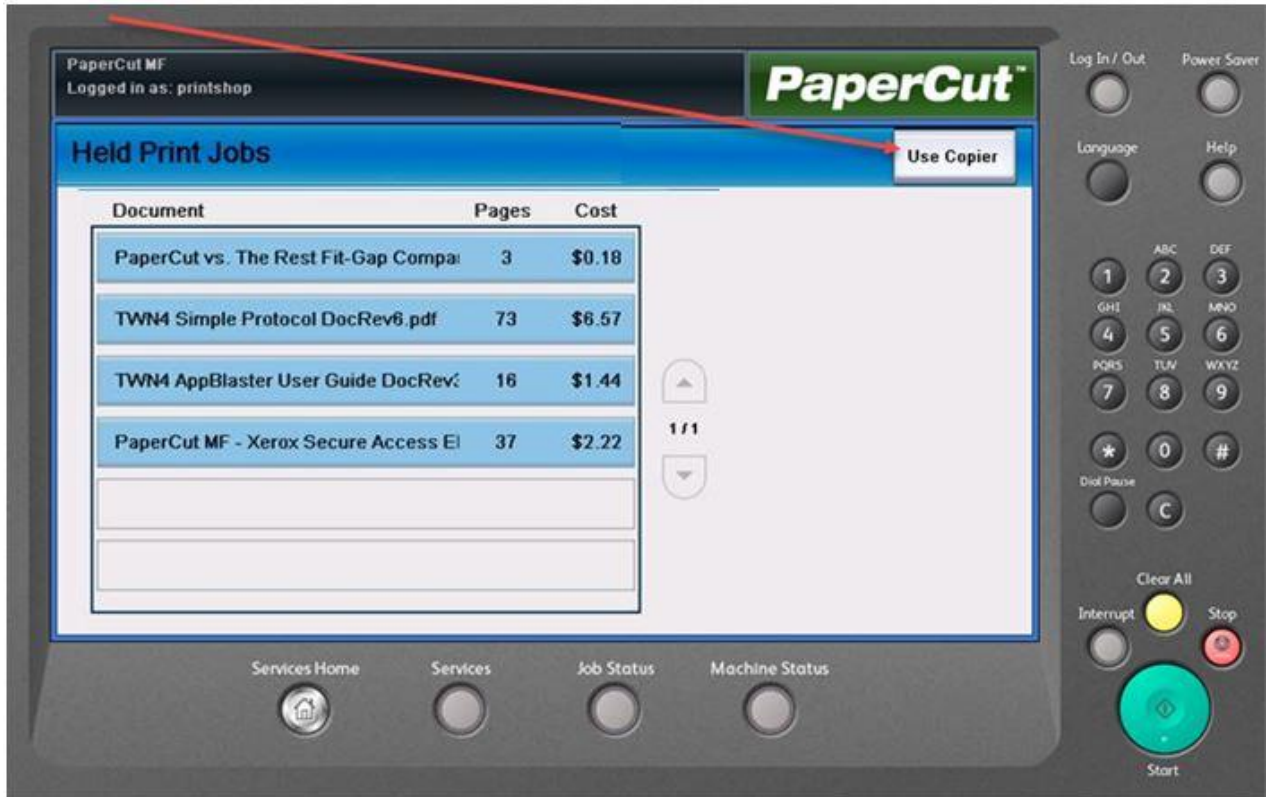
PaperCut MF
Logged in as: printshop

PaperCut™

Log In / Out
Power Saver

Held Print Jobs

Use Copier

Language
Help

| Document | Pages | Cost |
|---|---|---|
| PaperCut vs. The Rest Fit-Gap Compa | 3 | $0.18 |
| TWN4 Simple Protocol DocRev6.pdf | 73 | $6.57 |
| TWN4 AppBlaster User Guide DocRev | 16 | $1.44 |
| PaperCut MF - Xerox Secure Access El | 37 | $2.22 |

1 / 1

1
ABC 2
DEF 3
GHI 4
JKL 5
MNO 6
PQRS 7
TUV 8
WXYZ 9
*
0
#
Dial Pause
C

Clear All
Interrupt
Stop

Services Home
Services
Job Status
Machine Status

Start